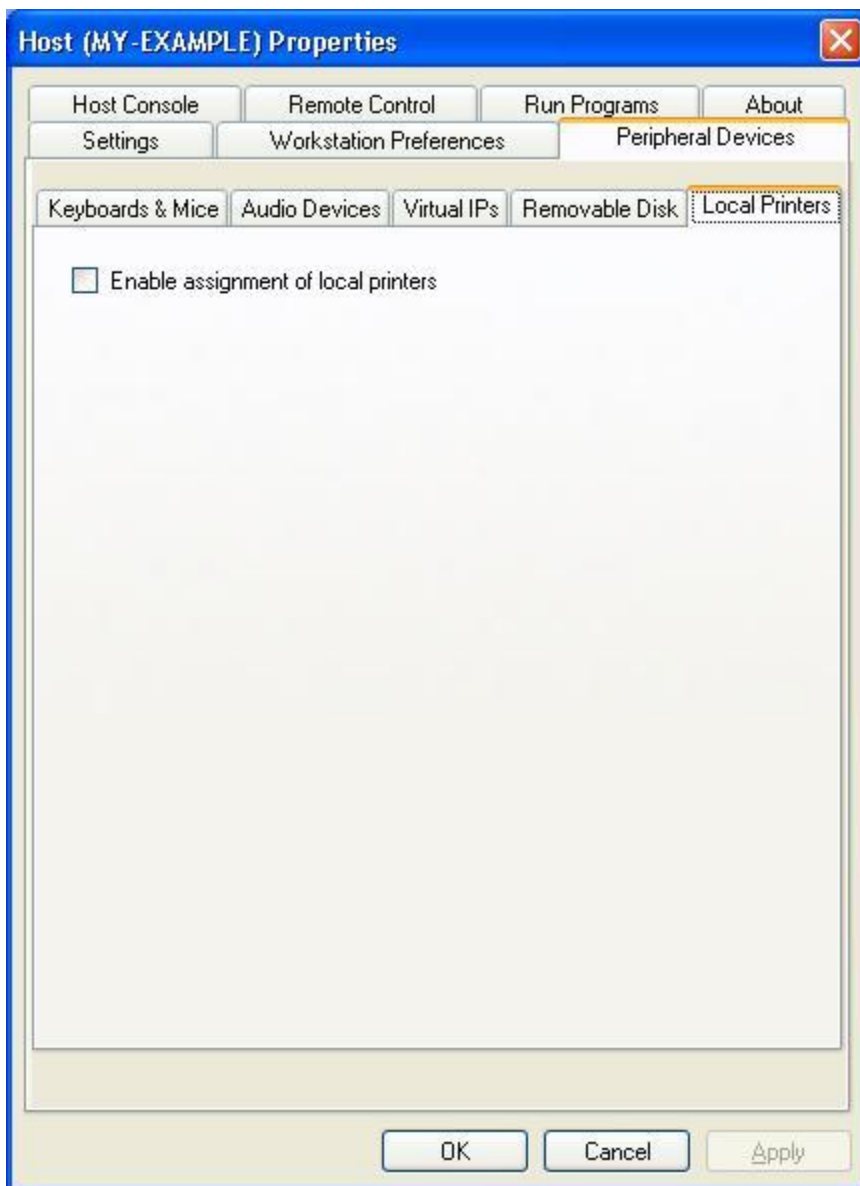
Host (MY-EXAMPLE) Properties

Host Console
Remote Control
Run Programs
About
Settings
Workstation Preferences
Peripheral Devices

Keyboards & Mice
Audio Devices
Virtual IPs
Removable Disk
Local Printers

Enable assignment of local printers

OK
Cancel
Apply